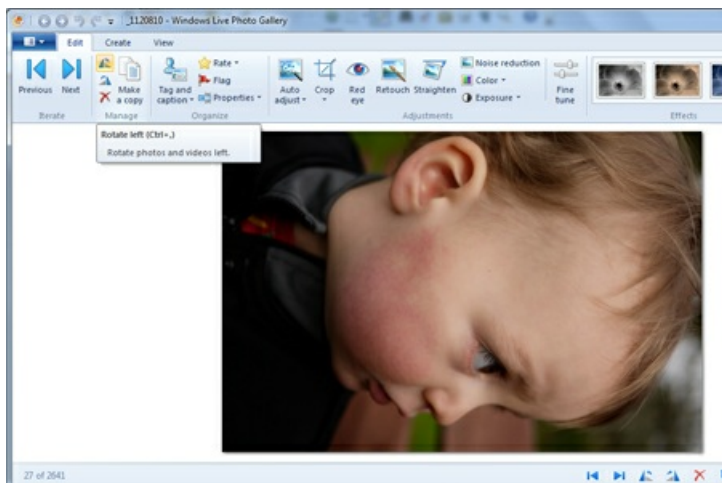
_1120810 - Windows Live Photo Gallery

Edit Create View

Previous Next
Iterate

Make a copy
Manage

Tag and caption
Rate
Flag
Properties
Organize

Auto adjust
Crop
Red eye
Retouch
Straighten
Noise reduction
Color
Exposure
Fine tune
Adjustments

Effects

Rotate left (Ctrl+,)
Rotate photos and videos left.

27 of 2641